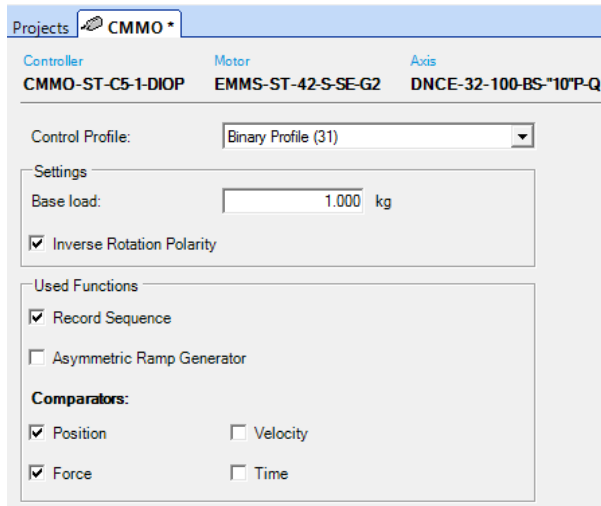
Projects | CMMO *

Controller
CMMO-ST-C5-1-DIOP

Motor
EMMS-ST-42-S-SE-G2

Axis
DNCE-32-100-BS-"10"P-Q

Control Profile: Binary Profile (31)

Settings
Base load: 1.000 kg
Inverse Rotation Polarity

Used Functions
Record Sequence
Asymmetric Ramp Generator

Comparators:
Position
Velocity
Force
Time